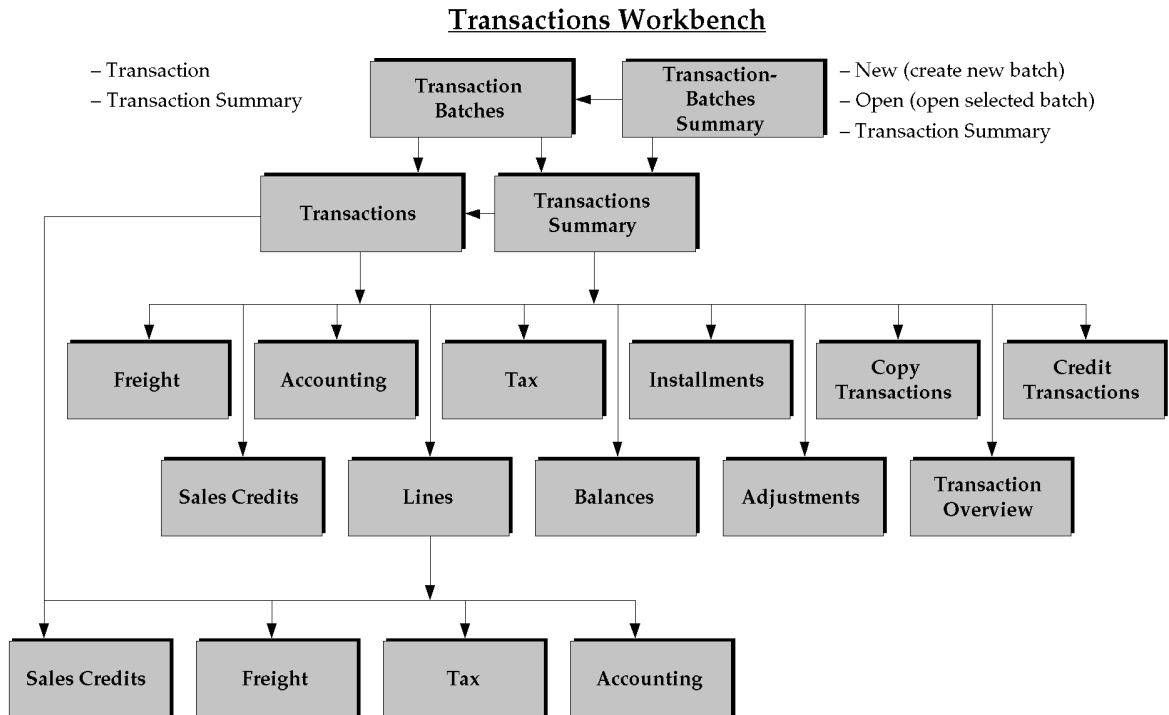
Transactions Workbench

– Transaction
– Transaction Summary

Transaction Batches

Transaction-Batches Summary

– New (create new batch)
– Open (open selected batch)
– Transaction Summary

Transactions

Transactions Summary

Freight

Accounting

Tax

Installments

Copy Transactions

Credit Transactions

Sales Credits

Lines

Balances

Adjustments

Transaction Overview

Sales Credits

Freight

Tax

Accounting